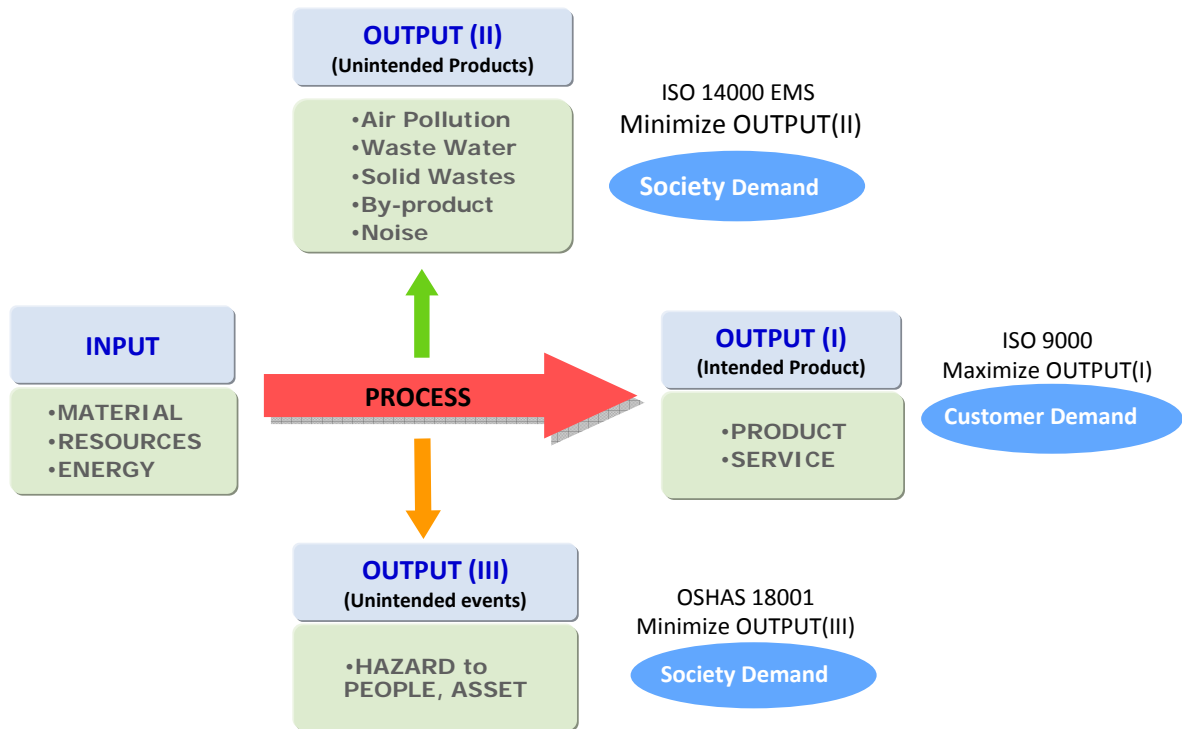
OUTPUT (II)
(Unintended Products)

•Air Pollution
•Waste Water
•Solid Wastes
•By-product
•Noise

ISO 14000 EMS
Minimize OUTPUT(II)

Society Demand

INPUT

•MATERIAL
•RESOURCES
•ENERGY

PROCESS

OUTPUT (I)
(Intended Product)

•PRODUCT
•SERVICE

ISO 9000
Maximize OUTPUT(I)

Customer Demand

OUTPUT (III)
(Unintended events)

•HAZARD to PEOPLE, ASSET

OSHAS 18001
Minimize OUTPUT(III)

Society Demand